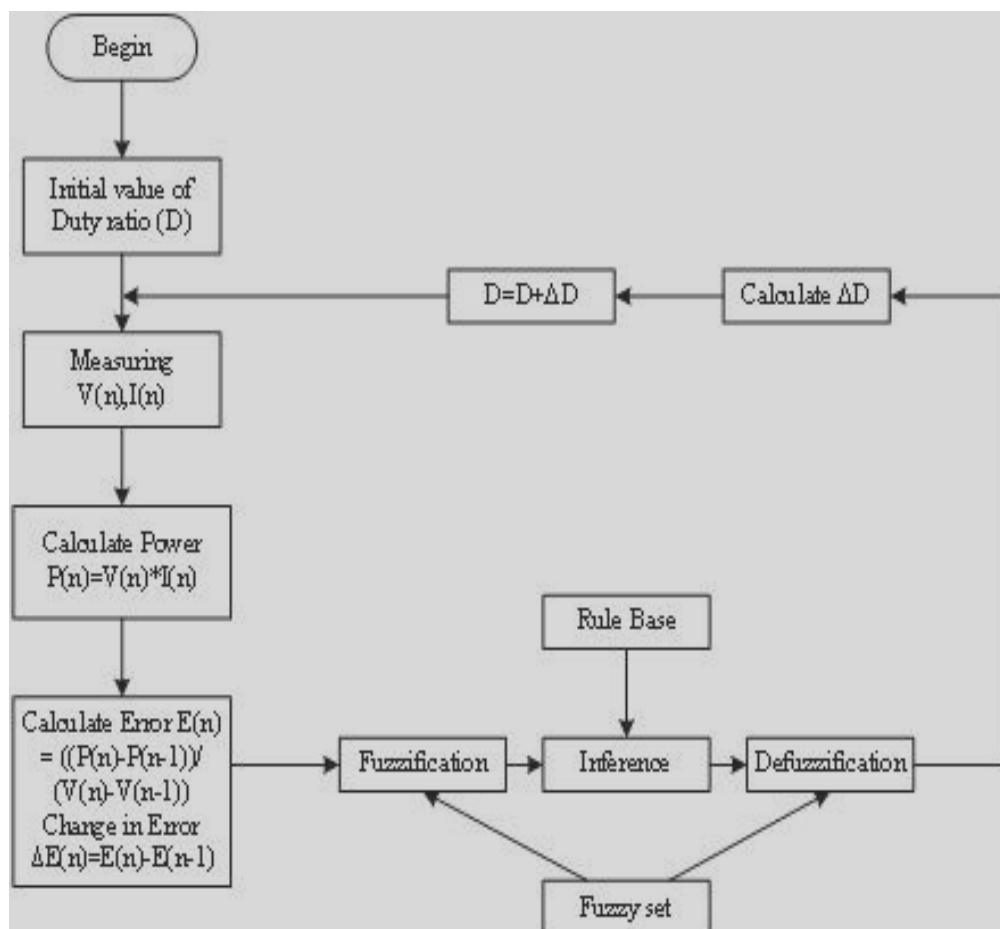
Begin

Initial value of Duty ratio (D)

D=D+ΔD

Calculate ΔD

Measuring V(n),I(n)

Calculate Power P(n)=V(n)*I(n)

Rule Base

Calculate Error E(n) = ((P(n)-P(n-1))/ (V(n)-V(n-1)) Change in Error ΔE(n)=E(n)-E(n-1)

Fuzzification

Inference

Defuzzification

Fuzzy set